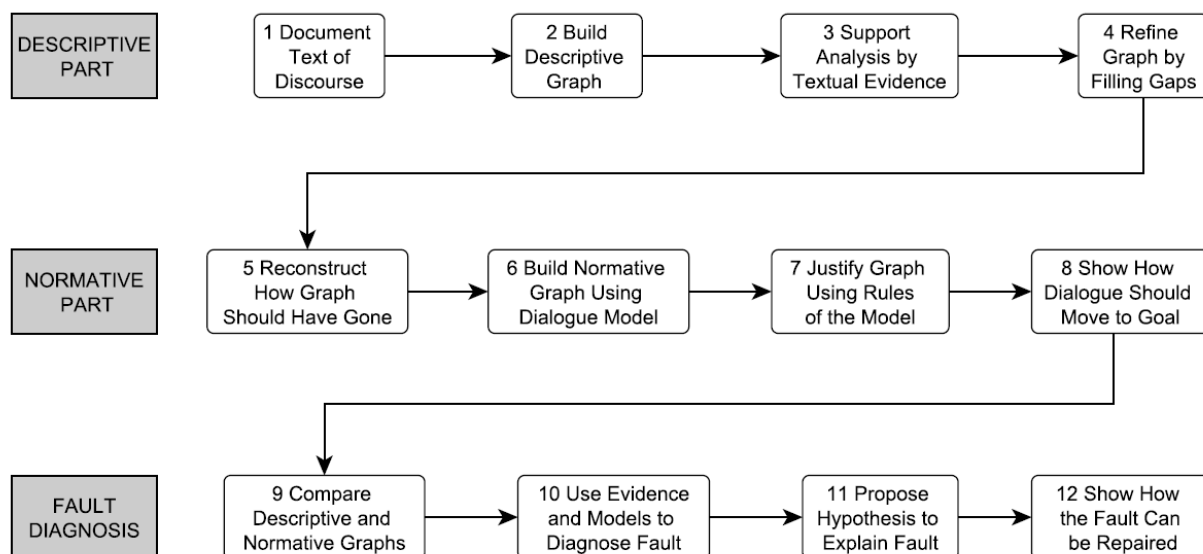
DESCRIPTIVE PART

1 Document Text of Discourse

2 Build Descriptive Graph

3 Support Analysis by Textual Evidence

4 Refine Graph by Filling Gaps

NORMATIVE PART

5 Reconstruct How Graph Should Have Gone

6 Build Normative Graph Using Dialogue Model

7 Justify Graph Using Rules of the Model

8 Show How Dialogue Should Move to Goal

FAULT DIAGNOSIS

9 Compare Descriptive and Normative Graphs

10 Use Evidence and Models to Diagnose Fault

11 Propose Hypothesis to Explain Fault

12 Show How the Fault Can be Repaired